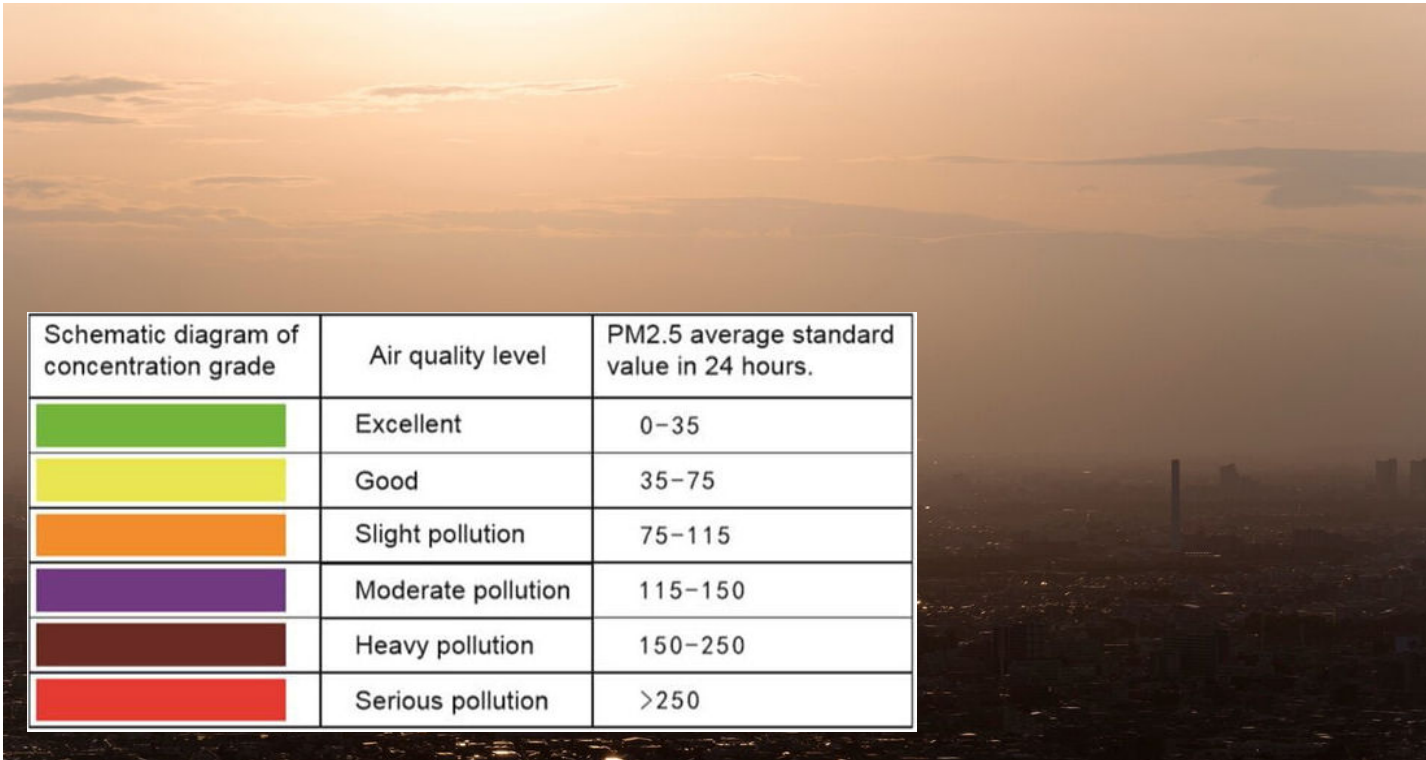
| Schematic diagram of concentration grade | Air quality level | PM2.5 average standard value in 24 hours. |
|---|---|---|
| | Excellent | 0-35 |
| | Good | 35-75 |
| | Slight pollution | 75-115 |
| | Moderate pollution | 115-150 |
| | Heavy pollution | 150-250 |
| | Serious pollution | >250 |